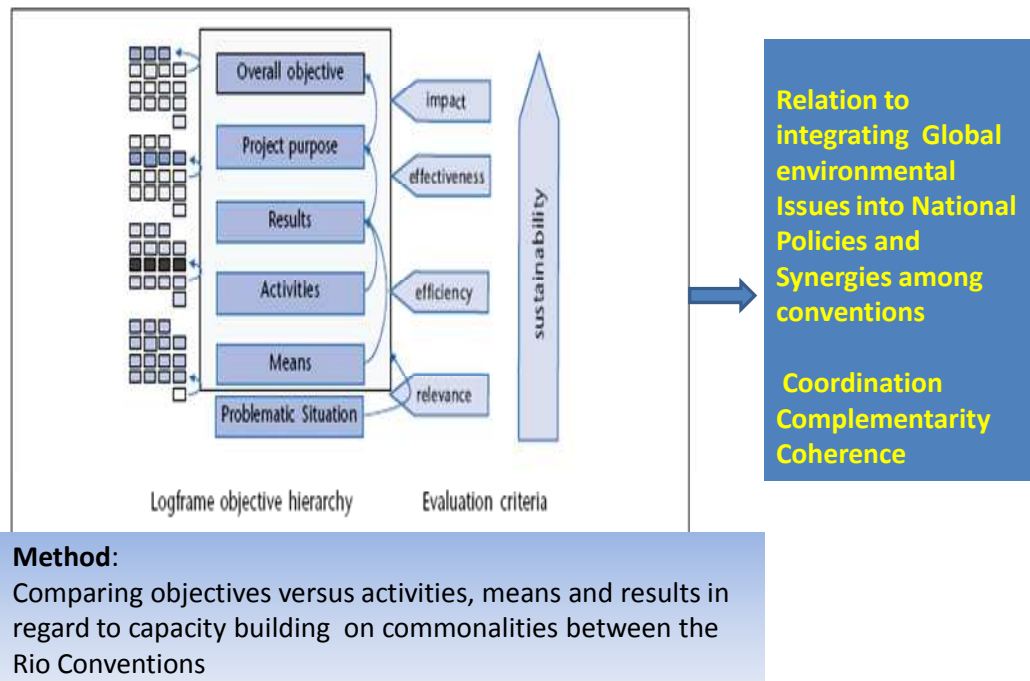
Overall objective
Project purpose
Results
Activities
Means
Problematic Situation

impact
effectiveness
efficiency
relevance

sustainability

Logframe objective hierarchy
Evaluation criteria

Relation to integrating Global environmental Issues into National Policies and Synergies among conventions

Coordination
Complementarity
Coherence

Method:
Comparing objectives versus activities, means and results in regard to capacity building on commonalities between the Rio Conventions